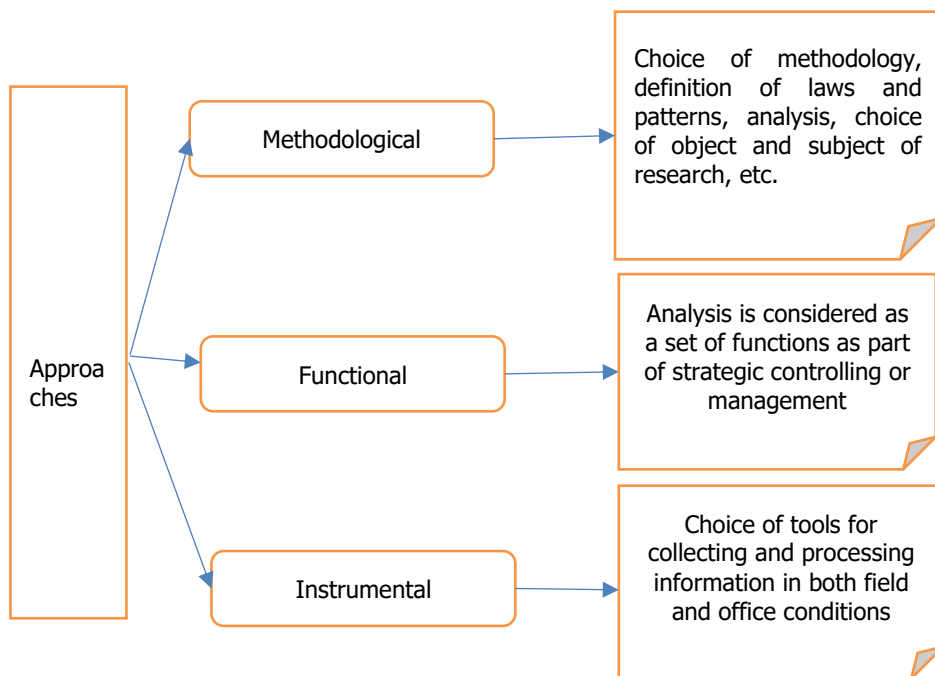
Approa ches

Methodological

Choice of methodology, definition of laws and patterns, analysis, choice of object and subject of research, etc.

Functional

Analysis is considered as a set of functions as part of strategic controlling or management

Instrumental

Choice of tools for collecting and processing information in both field and office conditions